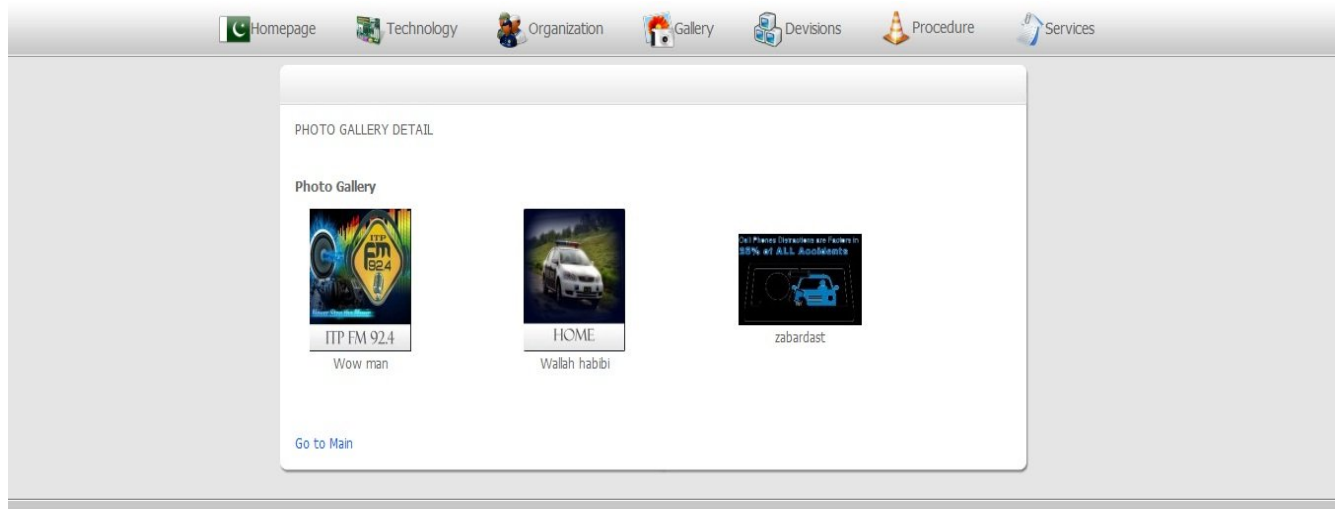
Homepage Technology Organization Gallery Devisions Procedure Services

PHOTO GALLERY DETAIL

Photo Gallery

ITP FM 92.4

ITP FM 92.4

Wow man

HOME

Wallah habibi

Cell Phones Distractions are Factors in 25% of ALL Accidents

zabardast

Go to Main